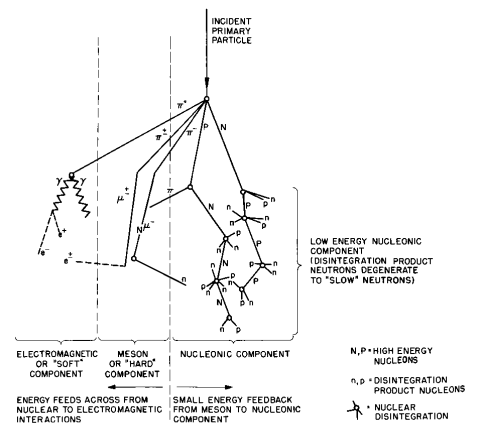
INCIDENT PRIMARY PARTICLE

$\pi^o$

$\pi^\pm$

$\pi^-$

P

N

$\gamma$

$\gamma$

$e^+$

$e^-$

$e^\pm$

$\mu^\pm$

$\mu^-$

N

$\pi^-$

N

n

n

p

p

n

p

n

P

N

p

n

p

p

n

n

p

p

p

n

p

LOW ENERGY NUCLEONIC COMPONENT (DISINTEGRATION PRODUCT NEUTRONS DEGENERATE TO "SLOW" NEUTRONS)

ELECTROMAGNETIC OR "SOFT" COMPONENT

MESON OR "HARD" COMPONENT

NUCLEONIC COMPONENT

N, P = HIGH ENERGY NUCLEONS

n, p = DISINTEGRATION PRODUCT NUCLEONS

= NUCLEAR DISINTEGRATION

ENERGY FEEDS ACROSS FROM NUCLEAR TO ELECTROMAGNETIC INTERACTIONS

SMALL ENERGY FEEDBACK FROM MESON TO NUCLEONIC COMPONENT